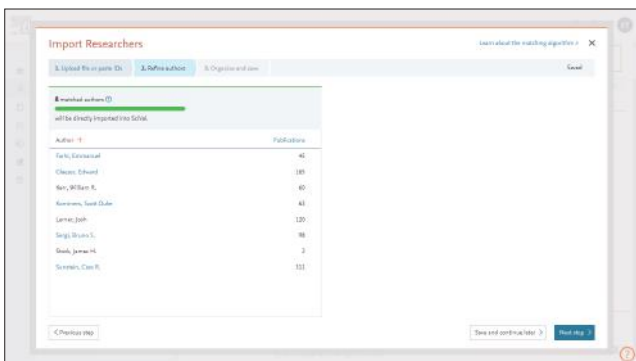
Import Researchers

Learn about the matching algorithm > ✕

1. Upload file or paste IDs 2. Refine authors 3. Organize and save

Cancel

8 matched authors ⓘ

will be directly imported into SciVal.

| Author ↑ | Publications |
|---|---|
| Farts, Emmanuel | 46 |
| Gleason, Edward | 185 |
| Karr, William R. | 60 |
| Kummers, Scott Duke | 63 |
| Larner, Josh | 120 |
| Sergi, Bruno S. | 98 |
| Steeb, James H. | 3 |
| Sunstein, Cass R. | 311 |

< Previous step

Save and continue later >

Next step >